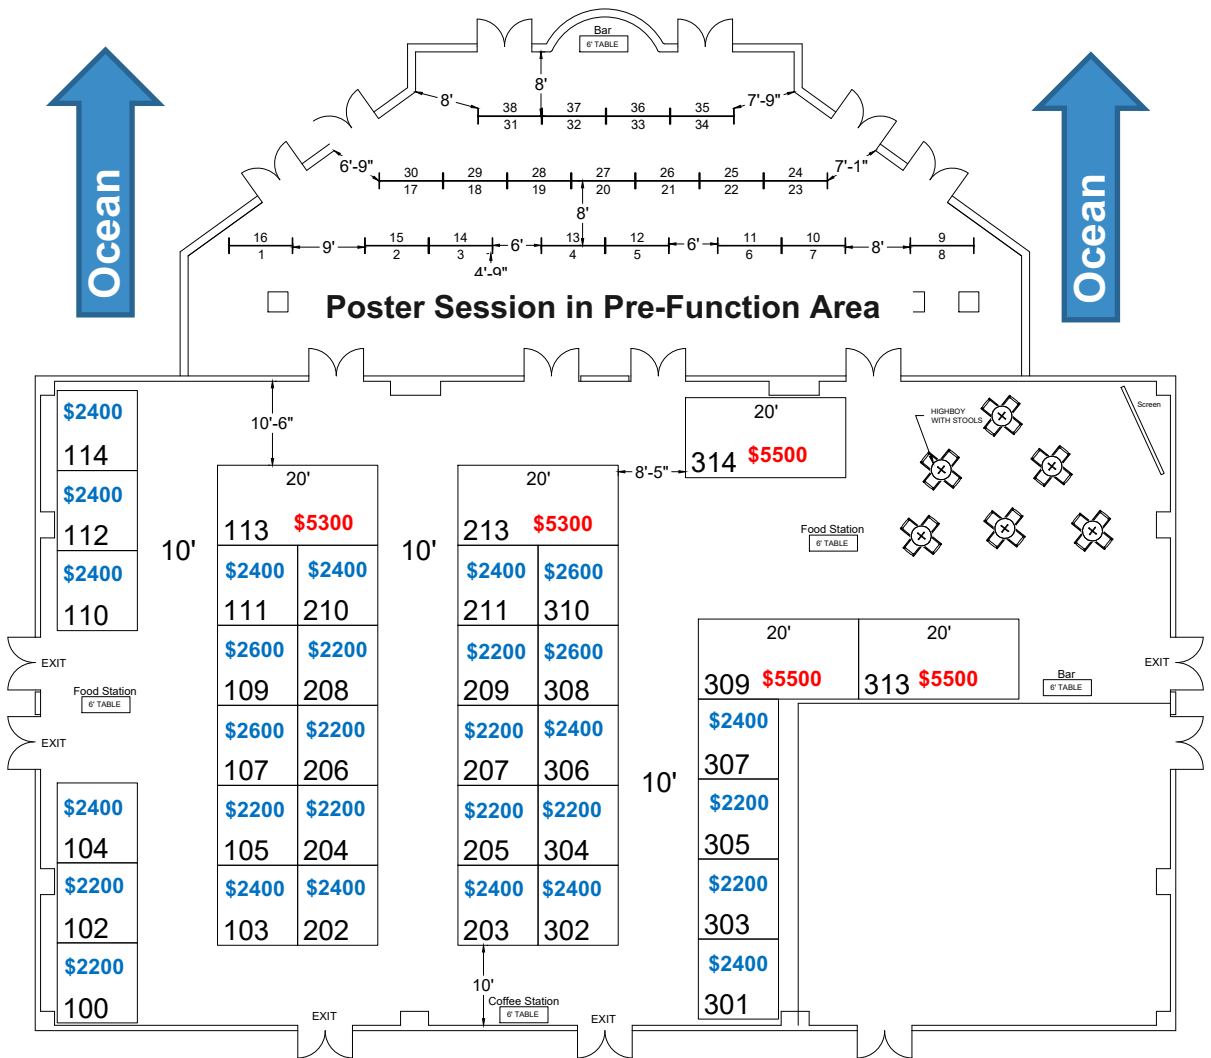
Bar
6' TABLE

8'

8'
38 37 36 35
31 32 33 34
7'-9"

6'-9"
30 29 28 27 26 25 24
17 18 19 20 21 22 23
7'-1"

8'

16 15 14 13 12 11 10 9
1 2 3 4 5 6 7 8
9' 6' 6' 8'
4'-9"

Ocean

Ocean

Poster Session in Pre-Function Area

10'-6"

$2400
114

$2400
112

$2400
110

20'
113 $5300

10'

$2400 $2400
111 210

$2600 $2200
109 208

$2600 $2200
107 206

$2200 $2200
105 204

$2400 $2400
103 202

20'
213 $5300

10'

$2400 $2600
211 310

$2200 $2600
209 308

$2200 $2400
207 306

$2200 $2200
205 304

$2400 $2400
203 302

8'-5"

20'
314 $5500

HIGHBOY WITH STOOLS

Screen

Food Station
6' TABLE

20'
309 $5500

20'
313 $5500

Bar
6' TABLE

EXIT

EXIT

Food Station
6' TABLE

EXIT

$2400
307

10'

$2200
305

$2200
303

$2400
301

$2400
104

$2200
102

$2200
100

10'
Coffee Station
6' TABLE

EXIT

EXIT